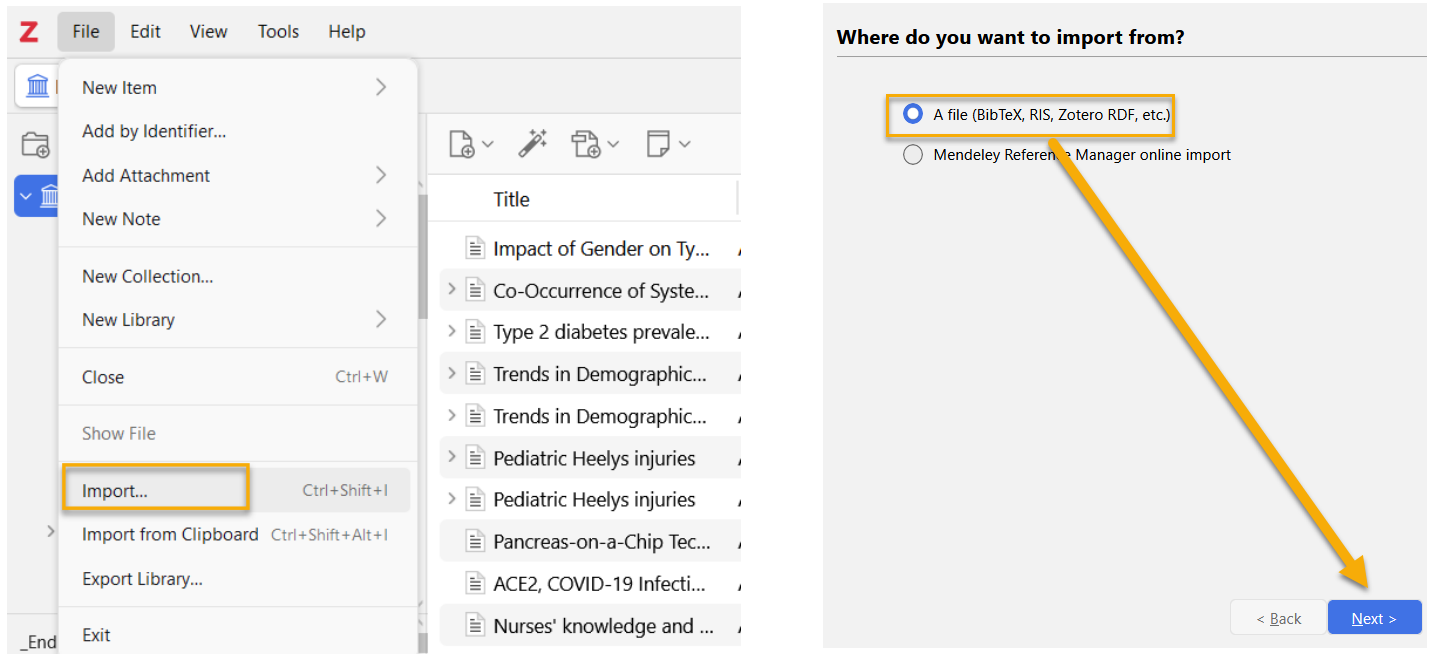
File Edit View Tools Help

New Item
Add by Identifier...
Add Attachment
New Note
New Collection...
New Library
Close Ctrl+W
Show File
Import... Ctrl+Shift+I
Import from Clipboard Ctrl+Shift+Alt+I
Export Library...
Exit

_End

Title
Impact of Gender on Ty...
Co-Occurrence of Syste...
Type 2 diabetes prevale...
Trends in Demographic...
Trends in Demographic...
Pediatric Heelys injuries
Pediatric Heelys injuries
Pancreas-on-a-Chip Tec...
ACE2, COVID-19 Infecti...
Nurses' knowledge and ...

Where do you want to import from?

A file (BibTeX, RIS, Zotero RDF, etc.)
Mendeley Reference Manager online import

< Back
Next >